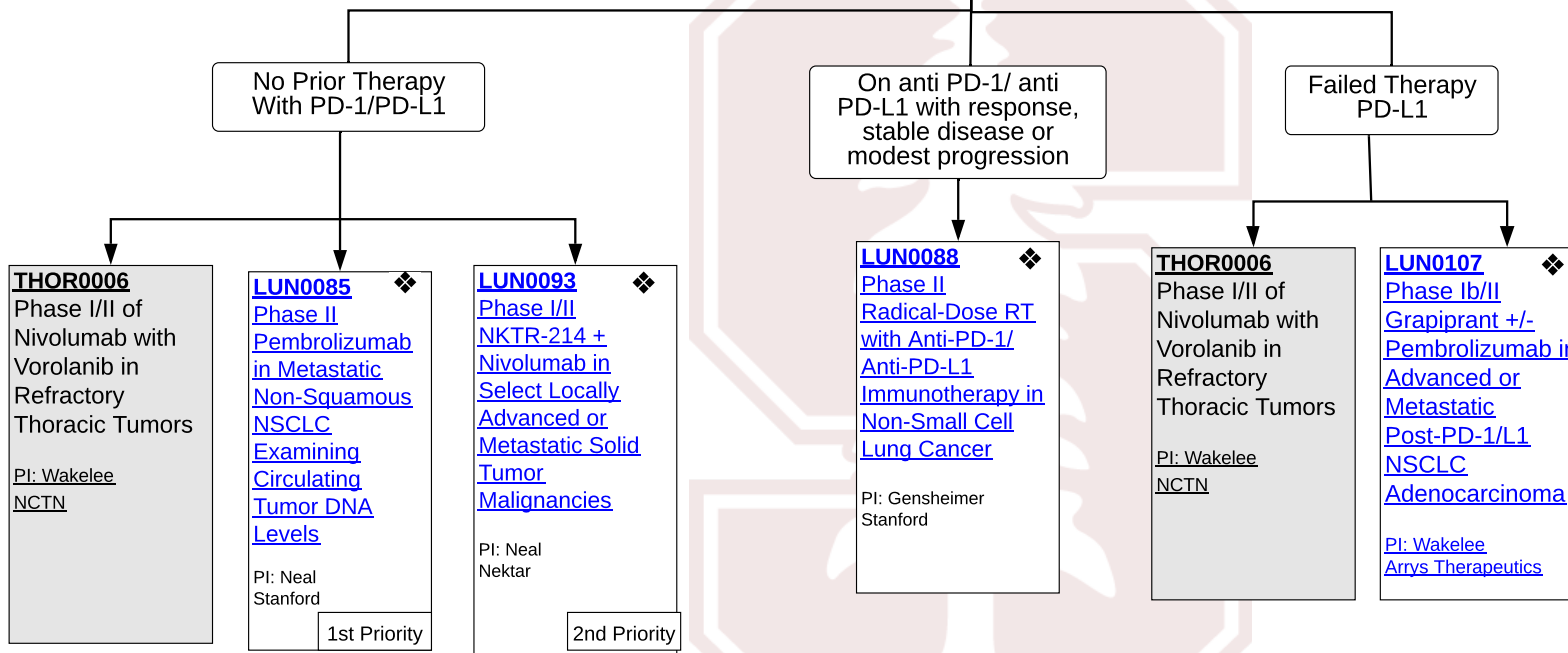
No Prior Therapy With PD-1/PD-L1

On anti PD-1/ anti PD-L1 with response, stable disease or modest progression

Failed Therapy PD-L1

THOR0006
Phase I/II of Nivolumab with Vorolanib in Refractory Thoracic Tumors

PI: Wakelee
NCTN

LUN0085 ❖
Phase II Pembrolizumab in Metastatic Non-Squamous NSCLC Examining Circulating Tumor DNA Levels

PI: Neal
Stanford

1st Priority

LUN0093 ❖
Phase I/II NKTR-214 + Nivolumab in Select Locally Advanced or Metastatic Solid Tumor Malignancies

PI: Neal
Nektar

2nd Priority

LUN0088 ❖
Phase II Radical-Dose RT with Anti-PD-1/ Anti-PD-L1 Immunotherapy in Non-Small Cell Lung Cancer

PI: Gensheimer
Stanford

THOR0006
Phase I/II of Nivolumab with Vorolanib in Refractory Thoracic Tumors

PI: Wakelee
NCTN

LUN0107 ❖
Phase Ib/II Grapiprant +/- Pembrolizumab i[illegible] Advanced or Metastatic Post-PD-1/L1 NSCLC Adenocarcinoma

PI: Wakelee
Arrys Therapeutics